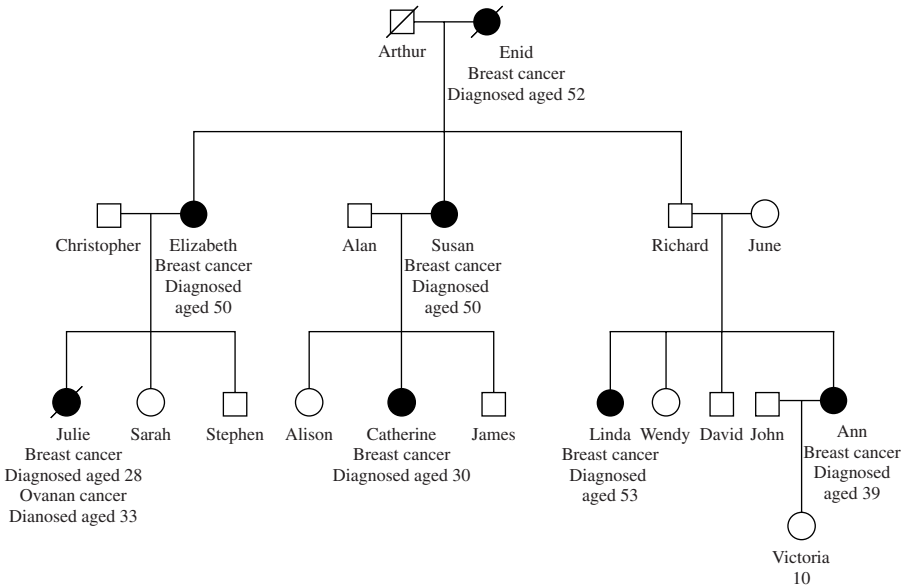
Arthur

Enid
Breast cancer
Diagnosed aged 52

Christopher

Elizabeth
Breast cancer
Diagnosed
aged 50

Alan

Susan
Breast cancer
Diagnosed
aged 50

Richard

June

Julie
Breast cancer
Diagnosed aged 28
Ovanan cancer
Dianosed aged 33

Sarah

Stephen

Alison

Catherine
Breast cancer
Diagnosed aged 30

James

Linda
Breast cancer
Diagnosed
aged 53

Wendy

David

John

Ann
Breast cancer
Diagnosed
aged 39

Victoria
10